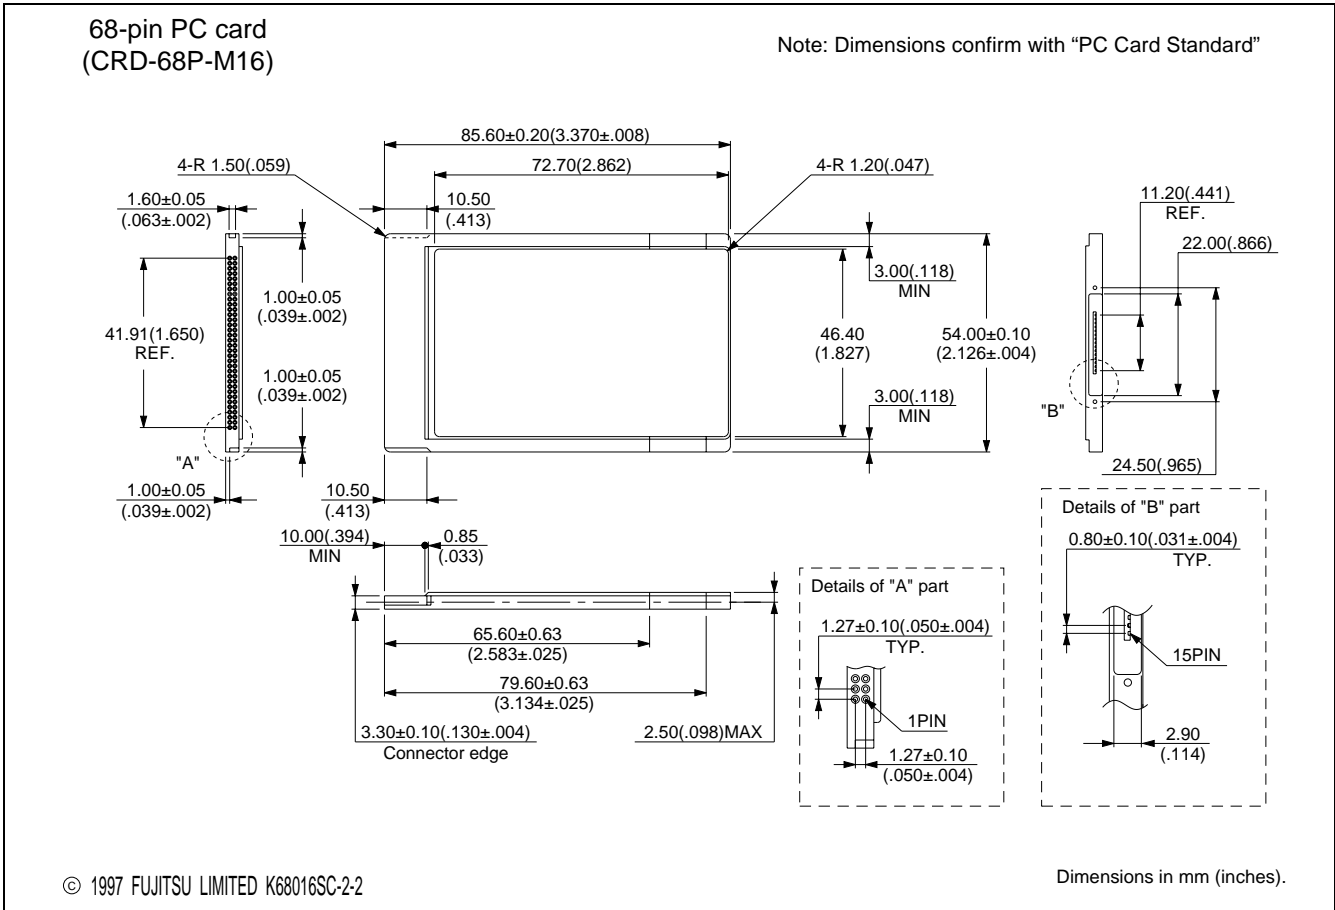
68-pin PC card
(CRD-68P-M16)

Note: Dimensions confirm with "PC Card Standard"

85.60±0.20(3.370±.008)
72.70(2.862)
4-R 1.50(.059)
4-R 1.20(.047)
1.60±0.05
(.063±.002)
10.50
(.413)
11.20(.441)
REF.
22.00(.866)
1.00±0.05
(.039±.002)
3.00(.118)
MIN
41.91(1.650)
REF.
46.40
(1.827)
54.00±0.10
(2.126±.004)
1.00±0.05
(.039±.002)
3.00(.118)
MIN
"B"
"A"
24.50(.965)
1.00±0.05
(.039±.002)
10.50
(.413)
Details of "B" part
10.00(.394)
MIN
0.85
(.033)
0.80±0.10(.031±.004)
TYP.
Details of "A" part
1.27±0.10(.050±.004)
TYP.
15PIN
65.60±0.63
(2.583±.025)
79.60±0.63
(3.134±.025)
1PIN
3.30±0.10(.130±.004)
Connector edge
2.50(.098)MAX
1.27±0.10
(.050±.004)
2.90
(.114)

© 1997 FUJITSU LIMITED K68016SC-2-2

Dimensions in mm (inches).